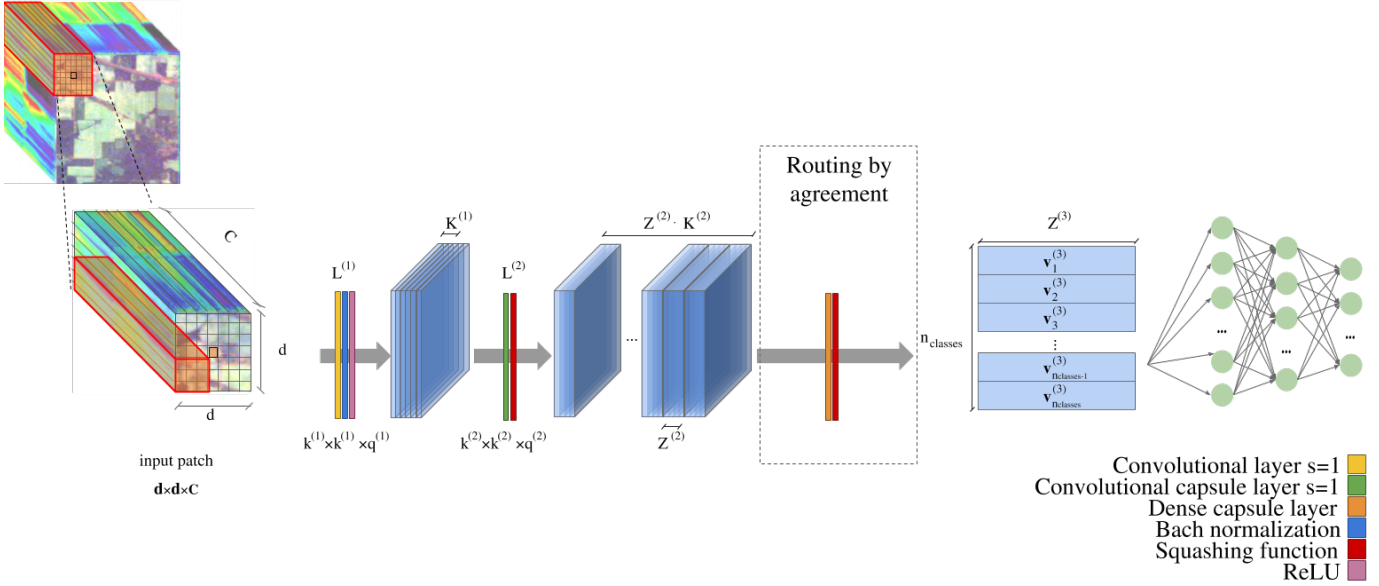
C

d

d

input patch

$\mathbf{d}\times\mathbf{d}\times\mathbf{C}$

$L^{(1)}$

$k^{(1)}\times k^{(1)}\times q^{(1)}$

$K^{(1)}$

$L^{(2)}$

$k^{(2)}\times k^{(2)}\times q^{(2)}$

$Z^{(2)}\cdot K^{(2)}$

...

$Z^{(2)}$

Routing by agreement

$Z^{(3)}$

$n_{classes}$

$\mathbf{v}_1^{(3)}$

$\mathbf{v}_2^{(3)}$

$\mathbf{v}_3^{(3)}$

$\vdots$

$\mathbf{v}_{n_{classes-1}}^{(3)}$

$\mathbf{v}_{n_{classes}}^{(3)}$

...

...

...

Convolutional layer s=1
Convolutional capsule layer s=1
Dense capsule layer
Bach normalization
Squashing function
ReLU